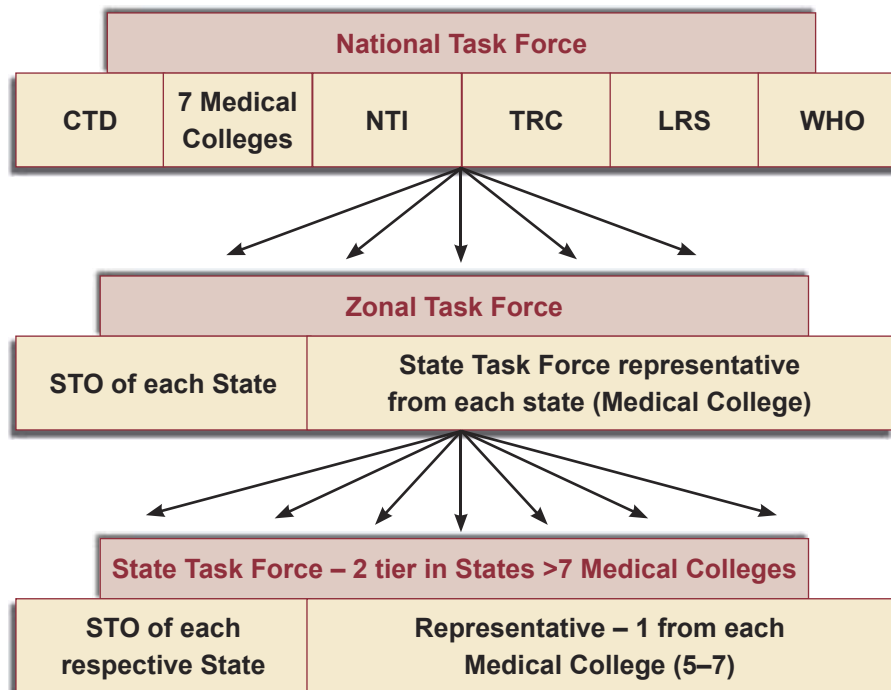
National Task Force

| CTD | 7 Medical Colleges | NTI | TRC | LRS | WHO |
|---|---|---|---|---|---|

Zonal Task Force

| STO of each State | State Task Force representative from each state (Medical College) |
|---|---|

State Task Force – 2 tier in States >7 Medical Colleges

| STO of each respective State | Representative – 1 from each Medical College (5–7) |
|---|---|